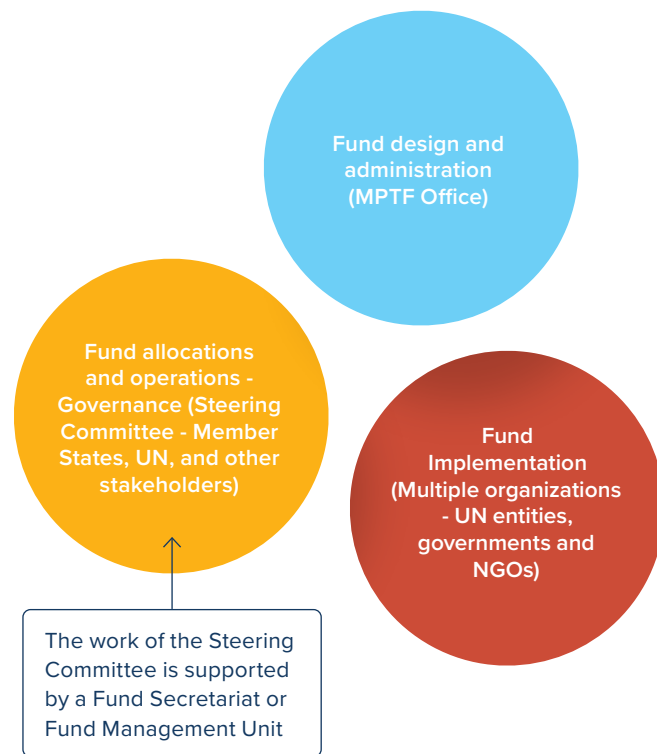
Fund design and administration (MPTF Office)

Fund allocations and operations - Governance (Steering Committee - Member States, UN, and other stakeholders)

Fund Implementation (Multiple organizations - UN entities, governments and NGOs)

The work of the Steering Committee is supported by a Fund Secretariat or Fund Management Unit